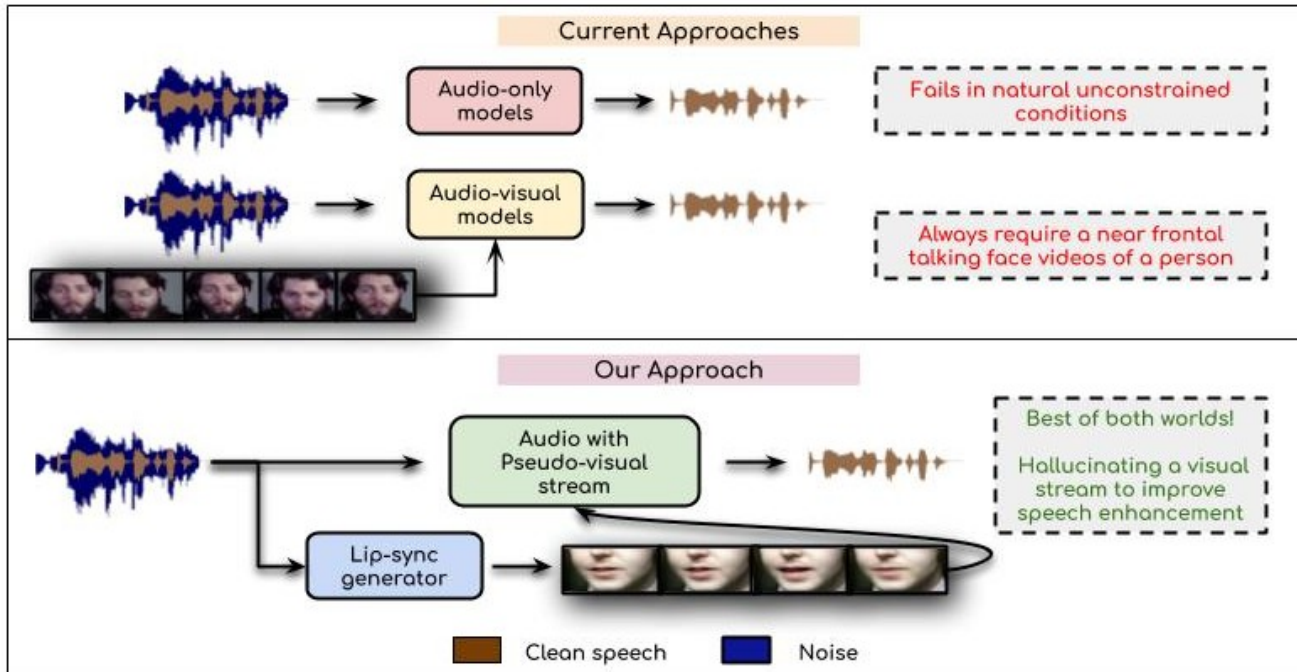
Current Approaches

Audio-only models

Fails in natural unconstrained conditions

Audio-visual models

Always require a near frontal talking face videos of a person

Our Approach

Audio with Pseudo-visual stream

Best of both worlds!

Hallucinating a visual stream to improve speech enhancement

Lip-sync generator

Clean speech

Noise